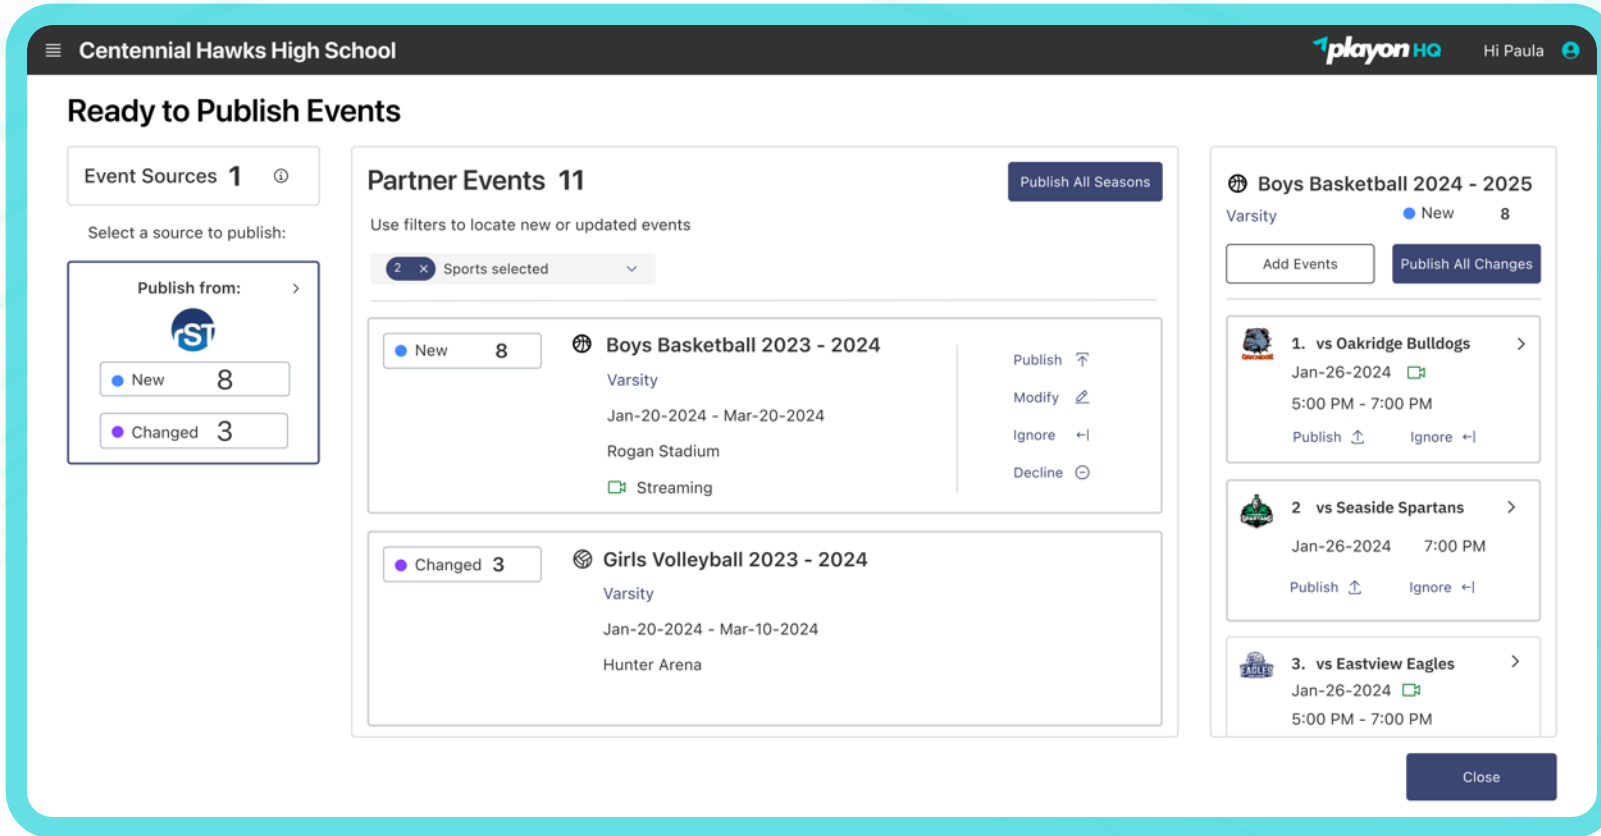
Centennial Hawks High School

playon HQ

Hi Paula

Ready to Publish Events

Event Sources 1

Select a source to publish:

Publish from:

New 8

Changed 3

Partner Events 11

Publish All Seasons

Use filters to locate new or updated events

2 × Sports selected

New 8

Boys Basketball 2023 - 2024

Varsity

Jan-20-2024 - Mar-20-2024

Rogan Stadium

Streaming

Publish

Modify

Ignore

Decline

Changed 3

Girls Volleyball 2023 - 2024

Varsity

Jan-20-2024 - Mar-10-2024

Hunter Arena

Boys Basketball 2024 - 2025

Varsity

New 8

Add Events

Publish All Changes

1. vs Oakridge Bulldogs

Jan-26-2024

5:00 PM - 7:00 PM

Publish

Ignore

2 vs Seaside Spartans

Jan-26-2024 7:00 PM

Publish

Ignore

3. vs Eastview Eagles

Jan-26-2024

5:00 PM - 7:00 PM

Close